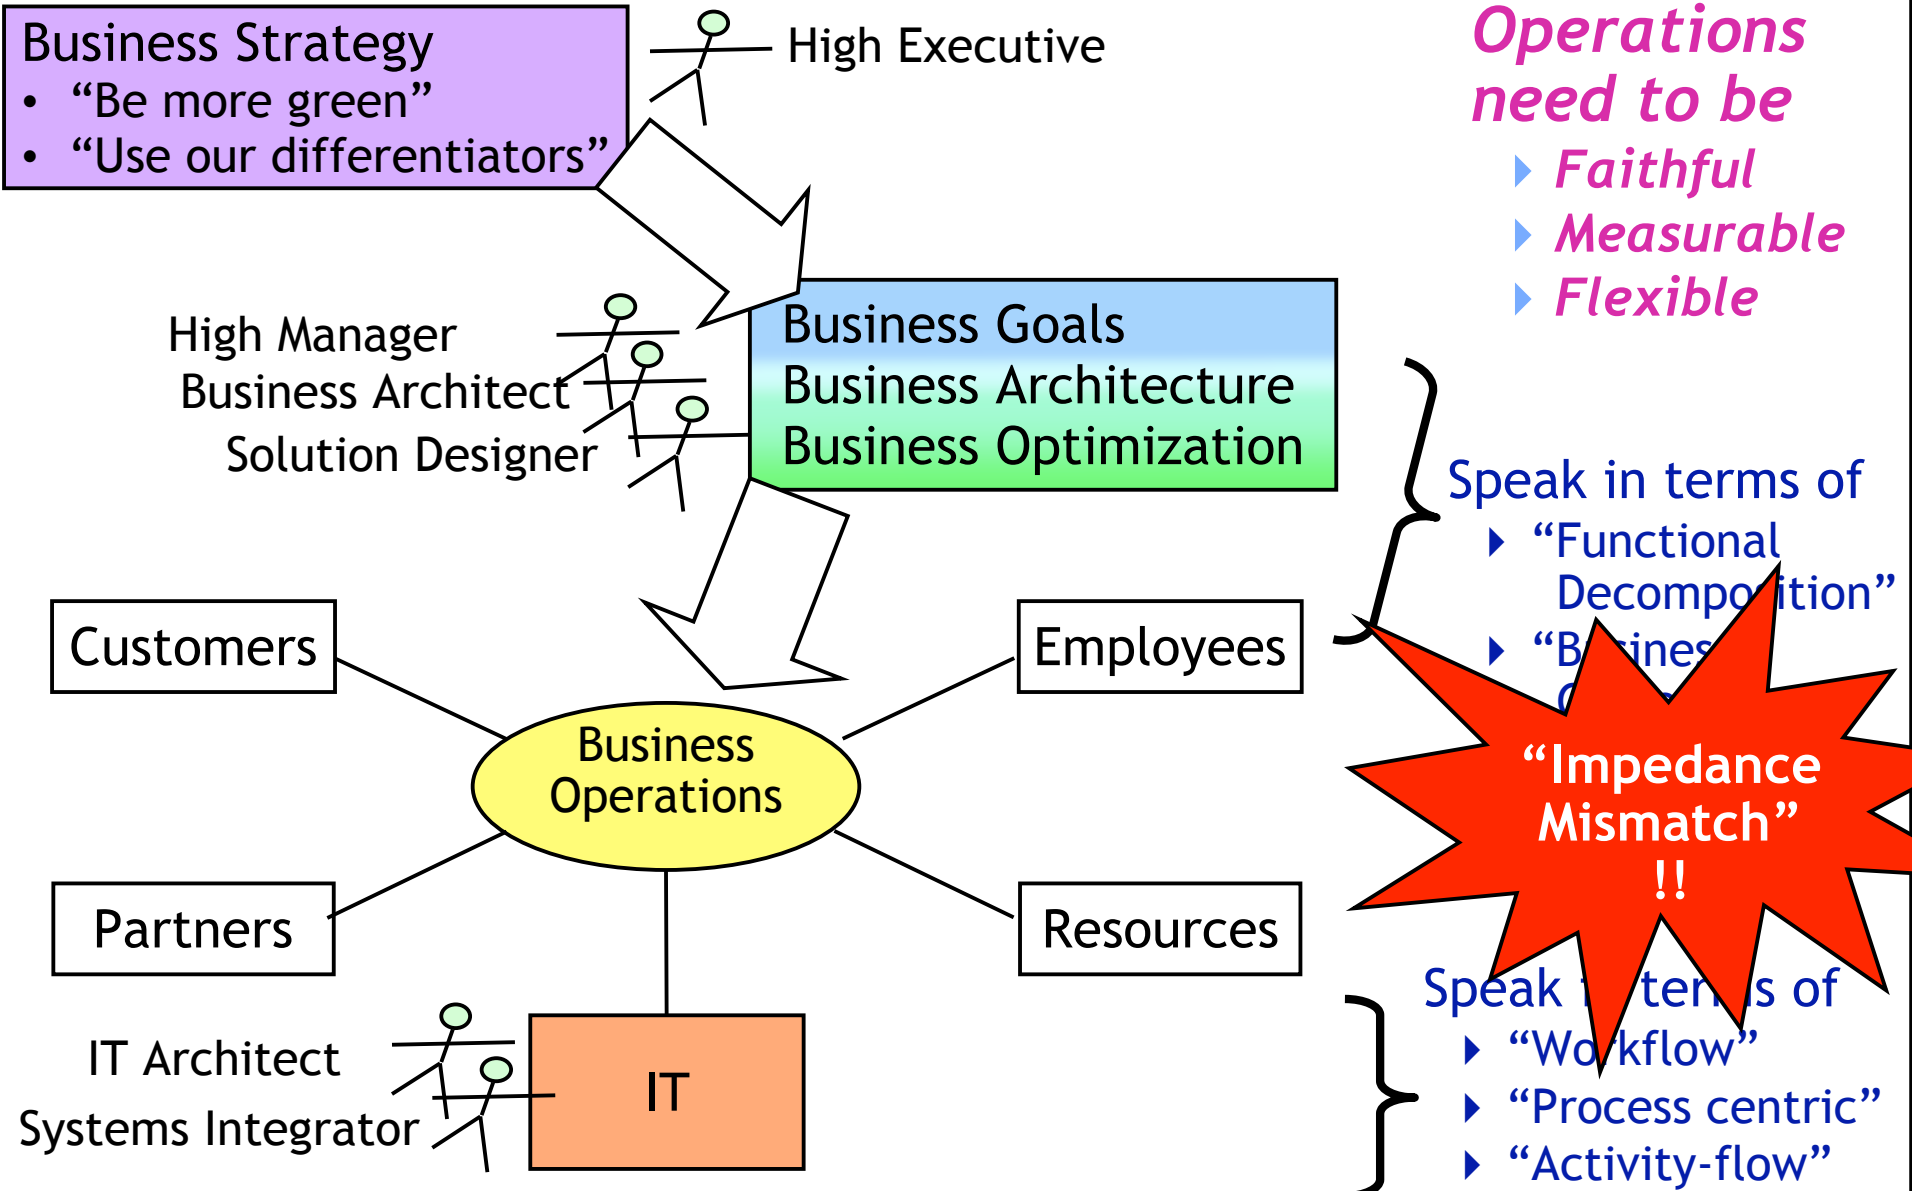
Business Strategy

- “Be more green”
- “Use our differentiators”

High Executive

Operations need to be

- Faithful
- Measurable
- Flexible

High Manager
Business Architect
Solution Designer

Business Goals
Business Architecture
Business Optimization

Speak in terms of

- “Functional Decompo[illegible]ition”
- “B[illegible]ines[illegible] C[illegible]”

Customers

Employees

Business Operations

“Impedance Mismatch” !!

Partners

Resources

IT Architect
Systems Integrator

IT

Speak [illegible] ter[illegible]s of

- “Wo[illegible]kflow”
- “Process centric”
- “Activity-flow”